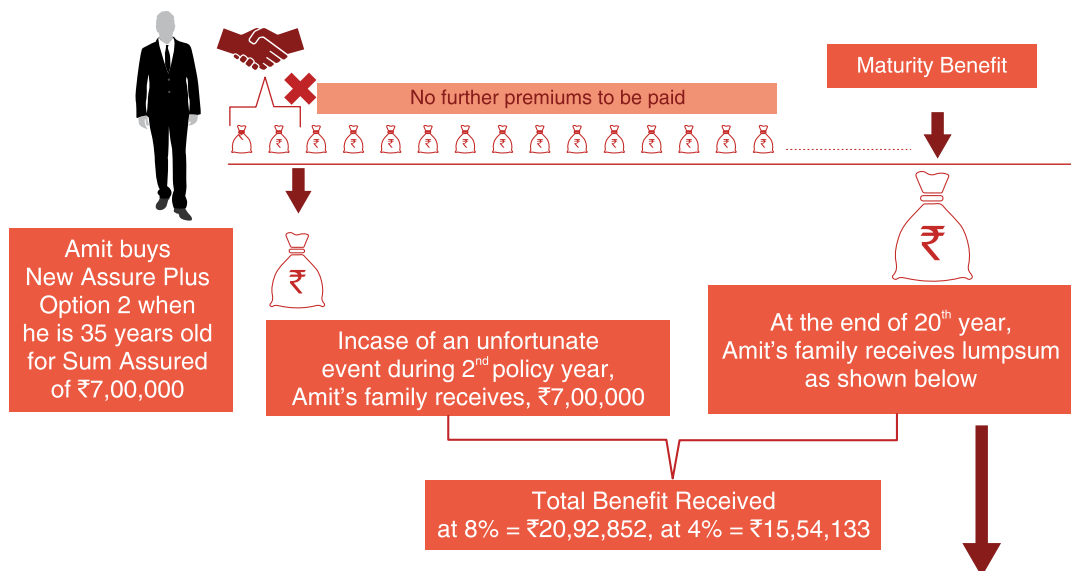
Maturity Benefit

No further premiums to be paid

₹ ₹ ₹ ₹ ₹ ₹ ₹ ₹ ₹ ₹ ₹ ₹ ₹ ₹ ₹

₹

₹

Amit buys New Assure Plus Option 2 when he is 35 years old for Sum Assured of ₹7,00,000

Incase of an unfortunate event during 2$^{nd}$ policy year, Amit's family receives, ₹7,00,000

At the end of 20$^{th}$ year, Amit's family receives lumpsum as shown below

Total Benefit Received at 8% = ₹20,92,852, at 4% = ₹15,54,133